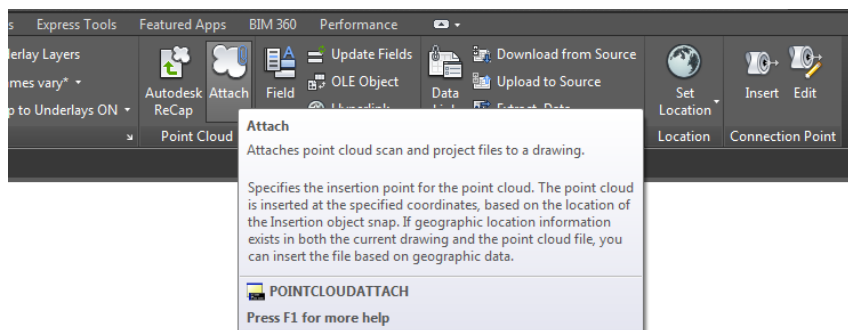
s Express Tools Featured Apps BIM 360 Performance

lerlay Layers
mes vary* ▾
p to Underlays ON ▾

Autodesk ReCap
Attach
Point Cloud

Field
Update Fields
OLE Object
Data
Download from Source
Upload to Source

Set Location ▾
Location

Insert
Edit
Connection Point

Attach
Attaches point cloud scan and project files to a drawing.

Specifies the insertion point for the point cloud. The point cloud is inserted at the specified coordinates, based on the location of the Insertion object snap. If geographic location information exists in both the current drawing and the point cloud file, you can insert the file based on geographic data.

POINTCLOUDATTACH
Press F1 for more help